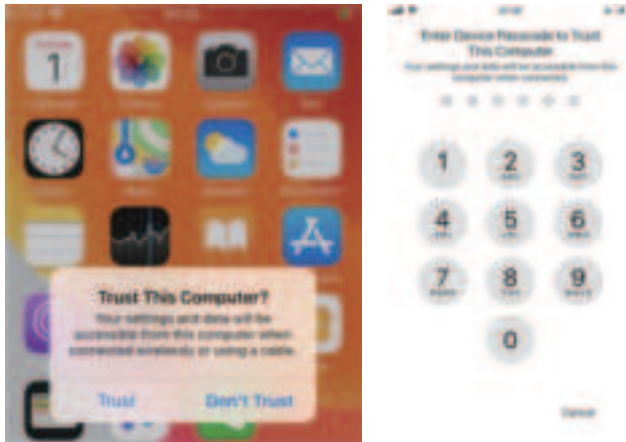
1

Trust This Computer?

Your settings and data will be accessible from this computer when connected wirelessly or using a cable.

Trust

Don't Trust

Enter Device Passcode to Trust This Computer

Your settings and data will be accessible from this computer when connected.

1

2
ABC

3
DEF

4
GHI

5
JKL

6
MNO

7
PQRS

8
TUV

9
WXYZ

0

Cancel